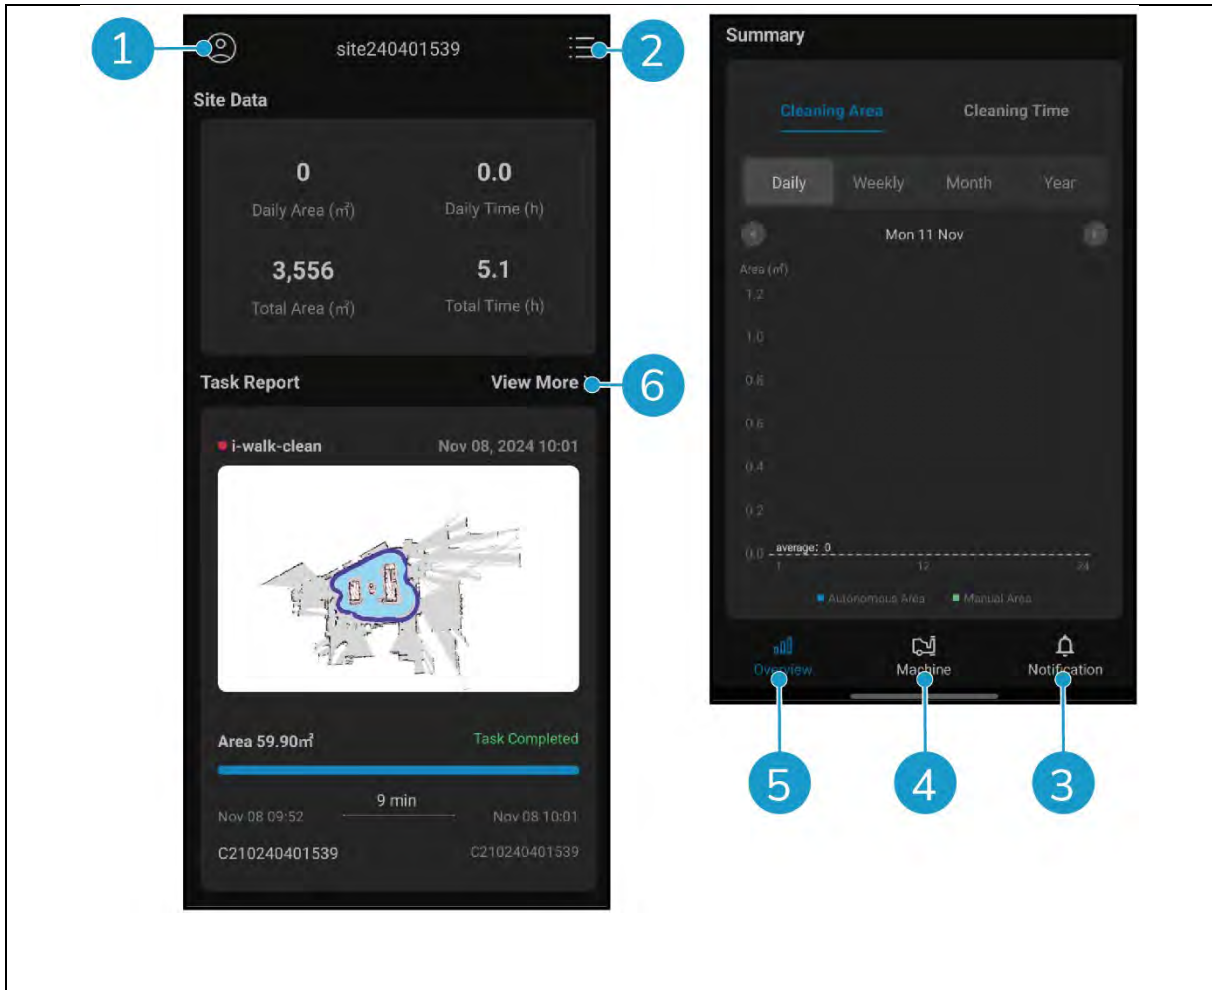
1

site240401539

2

Site Data

0
Daily Area (m²)

0.0
Daily Time (h)

3,556
Total Area (m²)

5.1
Total Time (h)

Task Report

View More >

6

i-walk-clean

Nov 08, 2024 10:01

Area 59.90m²

Task Completed

9 min

Nov 08 09:52

Nov 08 10:01

C210240401539

C210240401539

Summary

Cleaning Area

Cleaning Time

Daily

Weekly

Month

Year

Mon 11 Nov

Area (m²)

1.2

1.0

0.8

0.6

0.4

0.2

0.0

average: 0

1

12

24

Autonomous Area

Manual Area

Overview

Machine

Notification

5

4

3